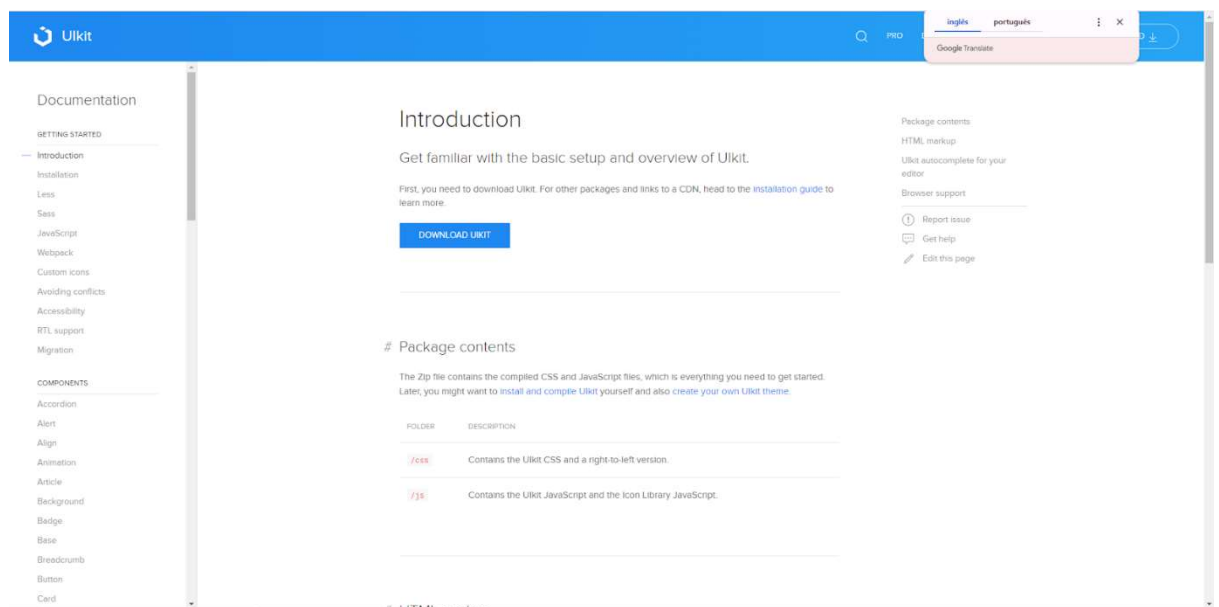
UIkit

PRO

inglês português

Google Translate

Documentation

GETTING STARTED

Introduction
Installation
Less
Sass
JavaScript
Webpack
Custom icons
Avoiding conflicts
Accessibility
RTL support
Migration

COMPONENTS

Accordion
Alert
Align
Animation
Article
Background
Badge
Base
Breadcrumb
Button
Card

Introduction

Get familiar with the basic setup and overview of UIkit.

First, you need to download UIkit. For other packages and links to a CDN, head to the installation guide to learn more.

DOWNLOAD UIKIT

# Package contents

The Zip file contains the compiled CSS and JavaScript files, which is everything you need to get started. Later, you might want to install and compile UIkit yourself and also create your own UIkit theme.

| FOLDER | DESCRIPTION |
|---|---|
| /css | Contains the UIkit CSS and a right-to-left version. |
| /js | Contains the UIkit JavaScript and the Icon Library JavaScript. |

Package contents
HTML markup
UIkit autocomplete for your editor
Browser support

Report issue
Get help
Edit this page